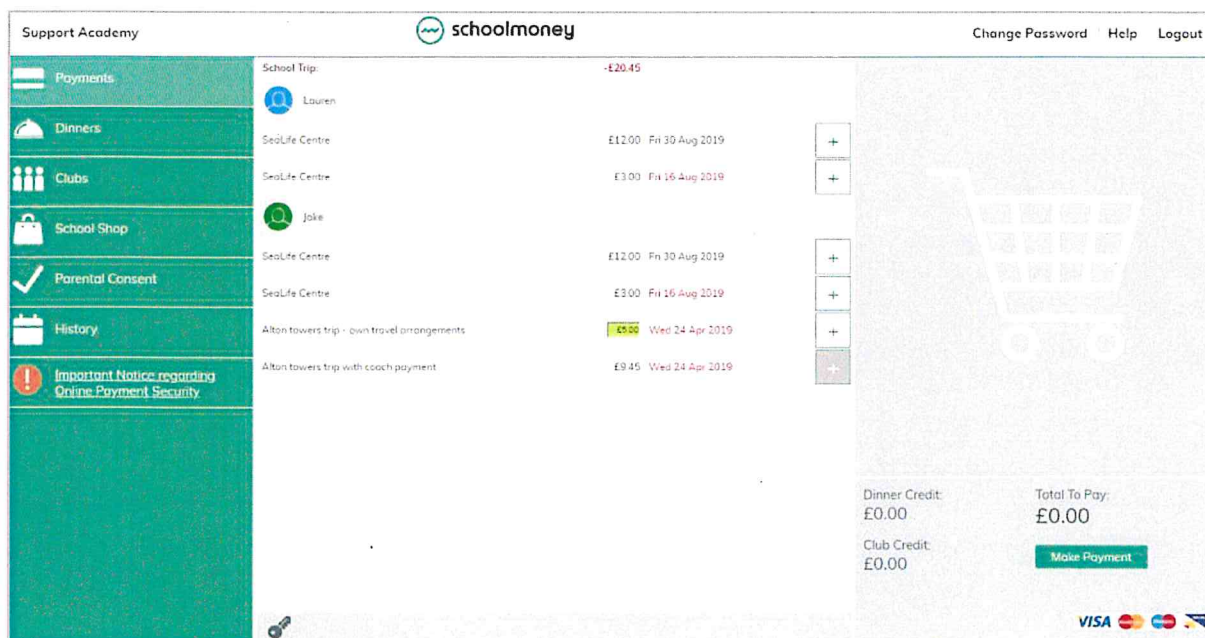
Support Academy

schoolmoney

Change Password Help Logout

Payments

Dinners

Clubs

School Shop

Parental Consent

History

Important Notice regarding Online Payment Security

School Trip: -£20.45

Lauren

SeaLife Centre £12.00 Fri 30 Aug 2019 +

SeaLife Centre £3.00 Fri 16 Aug 2019 +

Jake

SeaLife Centre £12.00 Fri 30 Aug 2019 +

SeaLife Centre £3.00 Fri 16 Aug 2019 +

Alton towers trip - own travel arrangements £5.00 Wed 24 Apr 2019 +

Alton towers trip with coach payment £9.45 Wed 24 Apr 2019 +

Dinner Credit: £0.00

Club Credit: £0.00

Total To Pay: £0.00

Make Payment

VISA